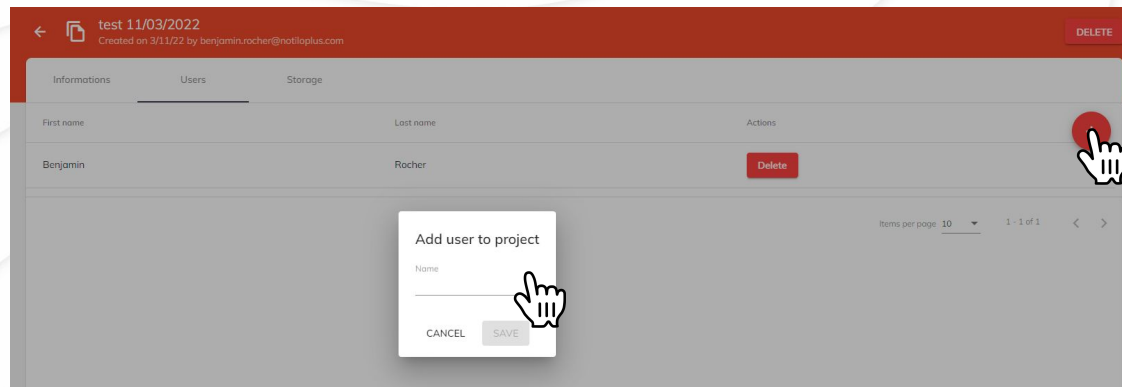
test 11/03/2022
Created on 3/11/22 by benjamin.rocher@notiloplus.com

DELETE

Informations Users Storage

| First name | Last name | Actions |
|---|---|---|
| Benjamin | Rocher | Delete |

Items per page 10 1 - 1 of 1

Add user to project

Name

CANCEL SAVE